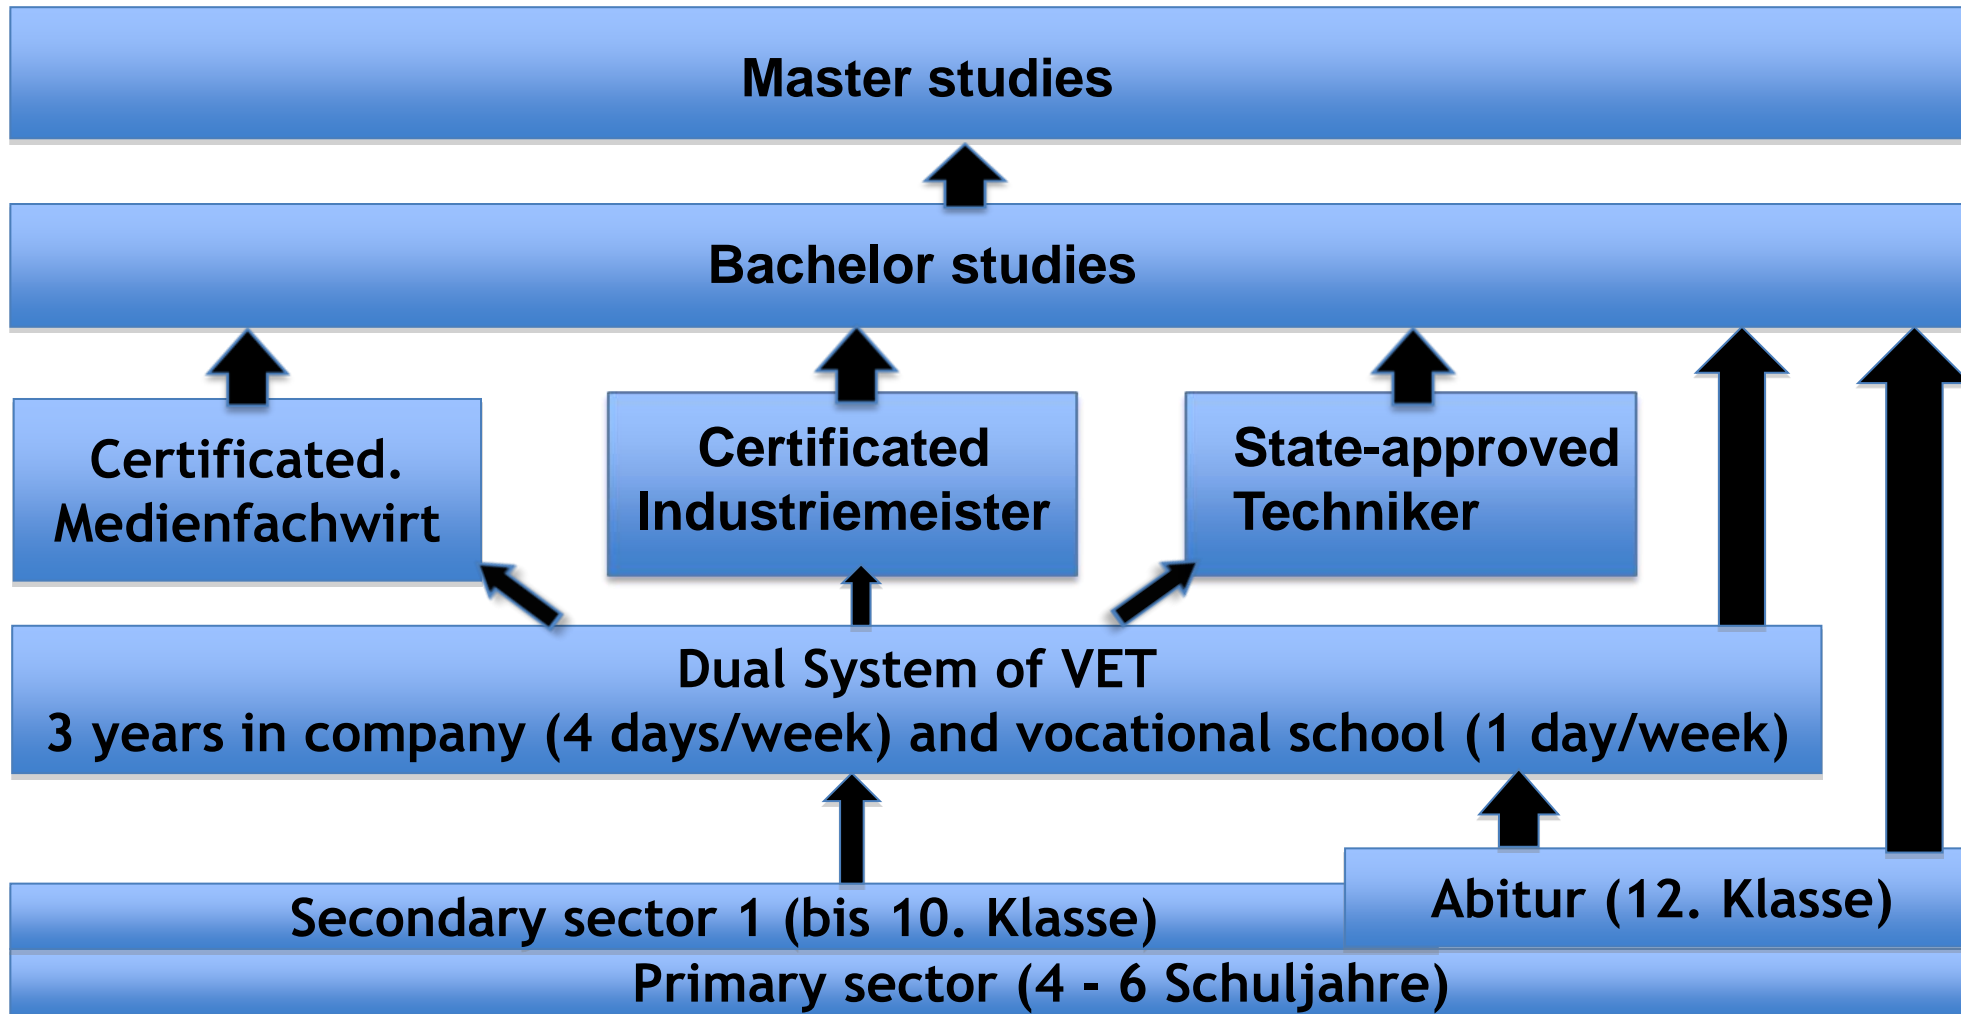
Master studies

Bachelor studies

Certificated. Medienfachwirt

Certificated Industriemeister

State-approved Techniker

Dual System of VET
3 years in company (4 days/week) and vocational school (1 day/week)

Secondary sector 1 (bis 10. Klasse)

Abitur (12. Klasse)

Primary sector (4 - 6 Schuljahre)